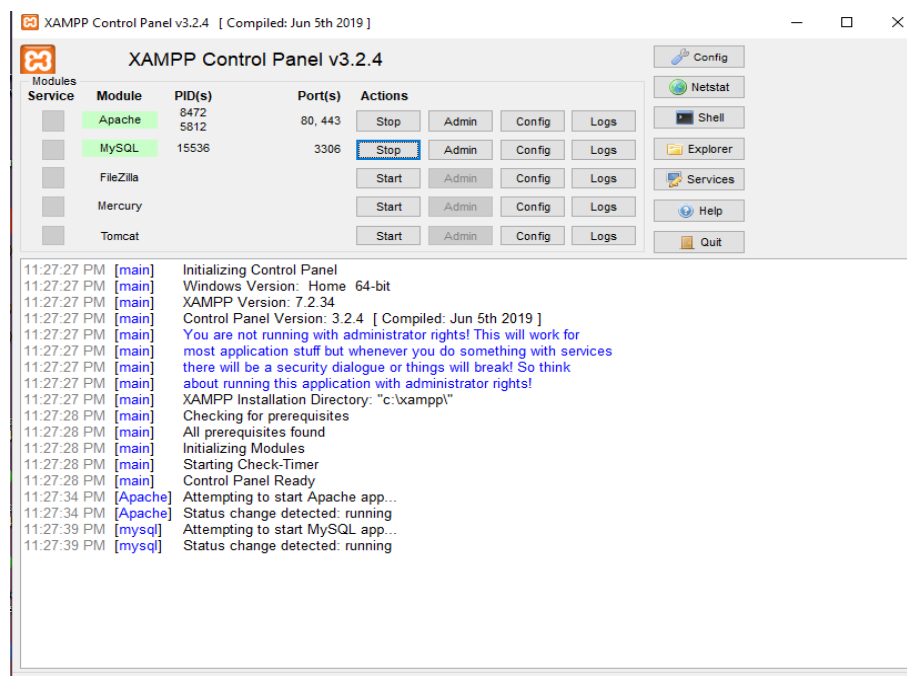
XAMPP Control Panel v3.2.4 [ Compiled: Jun 5th 2019 ]

XAMPP Control Panel v3.2.4

Modules

| Service | Module | PID(s) | Port(s) | Actions | | | |
|---|---|---|---|---|---|---|---|
| | Apache | 8472 5812 | 80, 443 | Stop | Admin | Config | Logs |
| | MySQL | 15536 | 3306 | Stop | Admin | Config | Logs |
| | FileZilla | | | Start | Admin | Config | Logs |
| | Mercury | | | Start | Admin | Config | Logs |
| | Tomcat | | | Start | Admin | Config | Logs |

Config
Netstat
Shell
Explorer
Services
Help
Quit

11:27:27 PM [main] Initializing Control Panel
11:27:27 PM [main] Windows Version: Home 64-bit
11:27:27 PM [main] XAMPP Version: 7.2.34
11:27:27 PM [main] Control Panel Version: 3.2.4 [ Compiled: Jun 5th 2019 ]
11:27:27 PM [main] You are not running with administrator rights! This will work for
11:27:27 PM [main] most application stuff but whenever you do something with services
11:27:27 PM [main] there will be a security dialogue or things will break! So think
11:27:27 PM [main] about running this application with administrator rights!
11:27:27 PM [main] XAMPP Installation Directory: "c:\xampp\"
11:27:28 PM [main] Checking for prerequisites
11:27:28 PM [main] All prerequisites found
11:27:28 PM [main] Initializing Modules
11:27:28 PM [main] Starting Check-Timer
11:27:28 PM [main] Control Panel Ready
11:27:34 PM [Apache] Attempting to start Apache app...
11:27:34 PM [Apache] Status change detected: running
11:27:39 PM [mysql] Attempting to start MySQL app...
11:27:39 PM [mysql] Status change detected: running